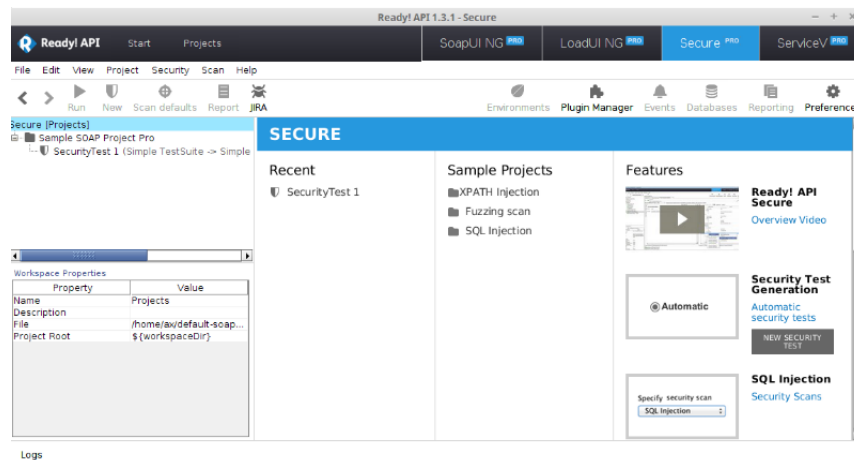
Ready! API 1.3.1 - Secure

Ready! API Start Projects

SoapUI NG PRO LoadUI NG PRO Secure PRO ServiceV PRO

File Edit View Project Security Scan Help

Run New Scan defaults Report JIRA

Environments Plugin Manager Events Databases Reporting Preferences

Secure [Projects]
Sample SOAP Project Pro
SecurityTest 1 (Simple TestSuite -> Simple

Workspace Properties

| Property | Value |
|---|---|
| Name | Projects |
| Description | |
| File | /home/ax/default-soap... |
| Project Root | ${workspaceDir} |

SECURE

Recent
SecurityTest 1

Sample Projects
XPATH Injection
Fuzzing scan
SQL Injection

Features

Ready! API Secure
Overview Video

Automatic

Security Test Generation
Automatic security tests
NEW SECURITY TEST

Specify security scan
SQL Injection

SQL Injection
Security Scans

Logs